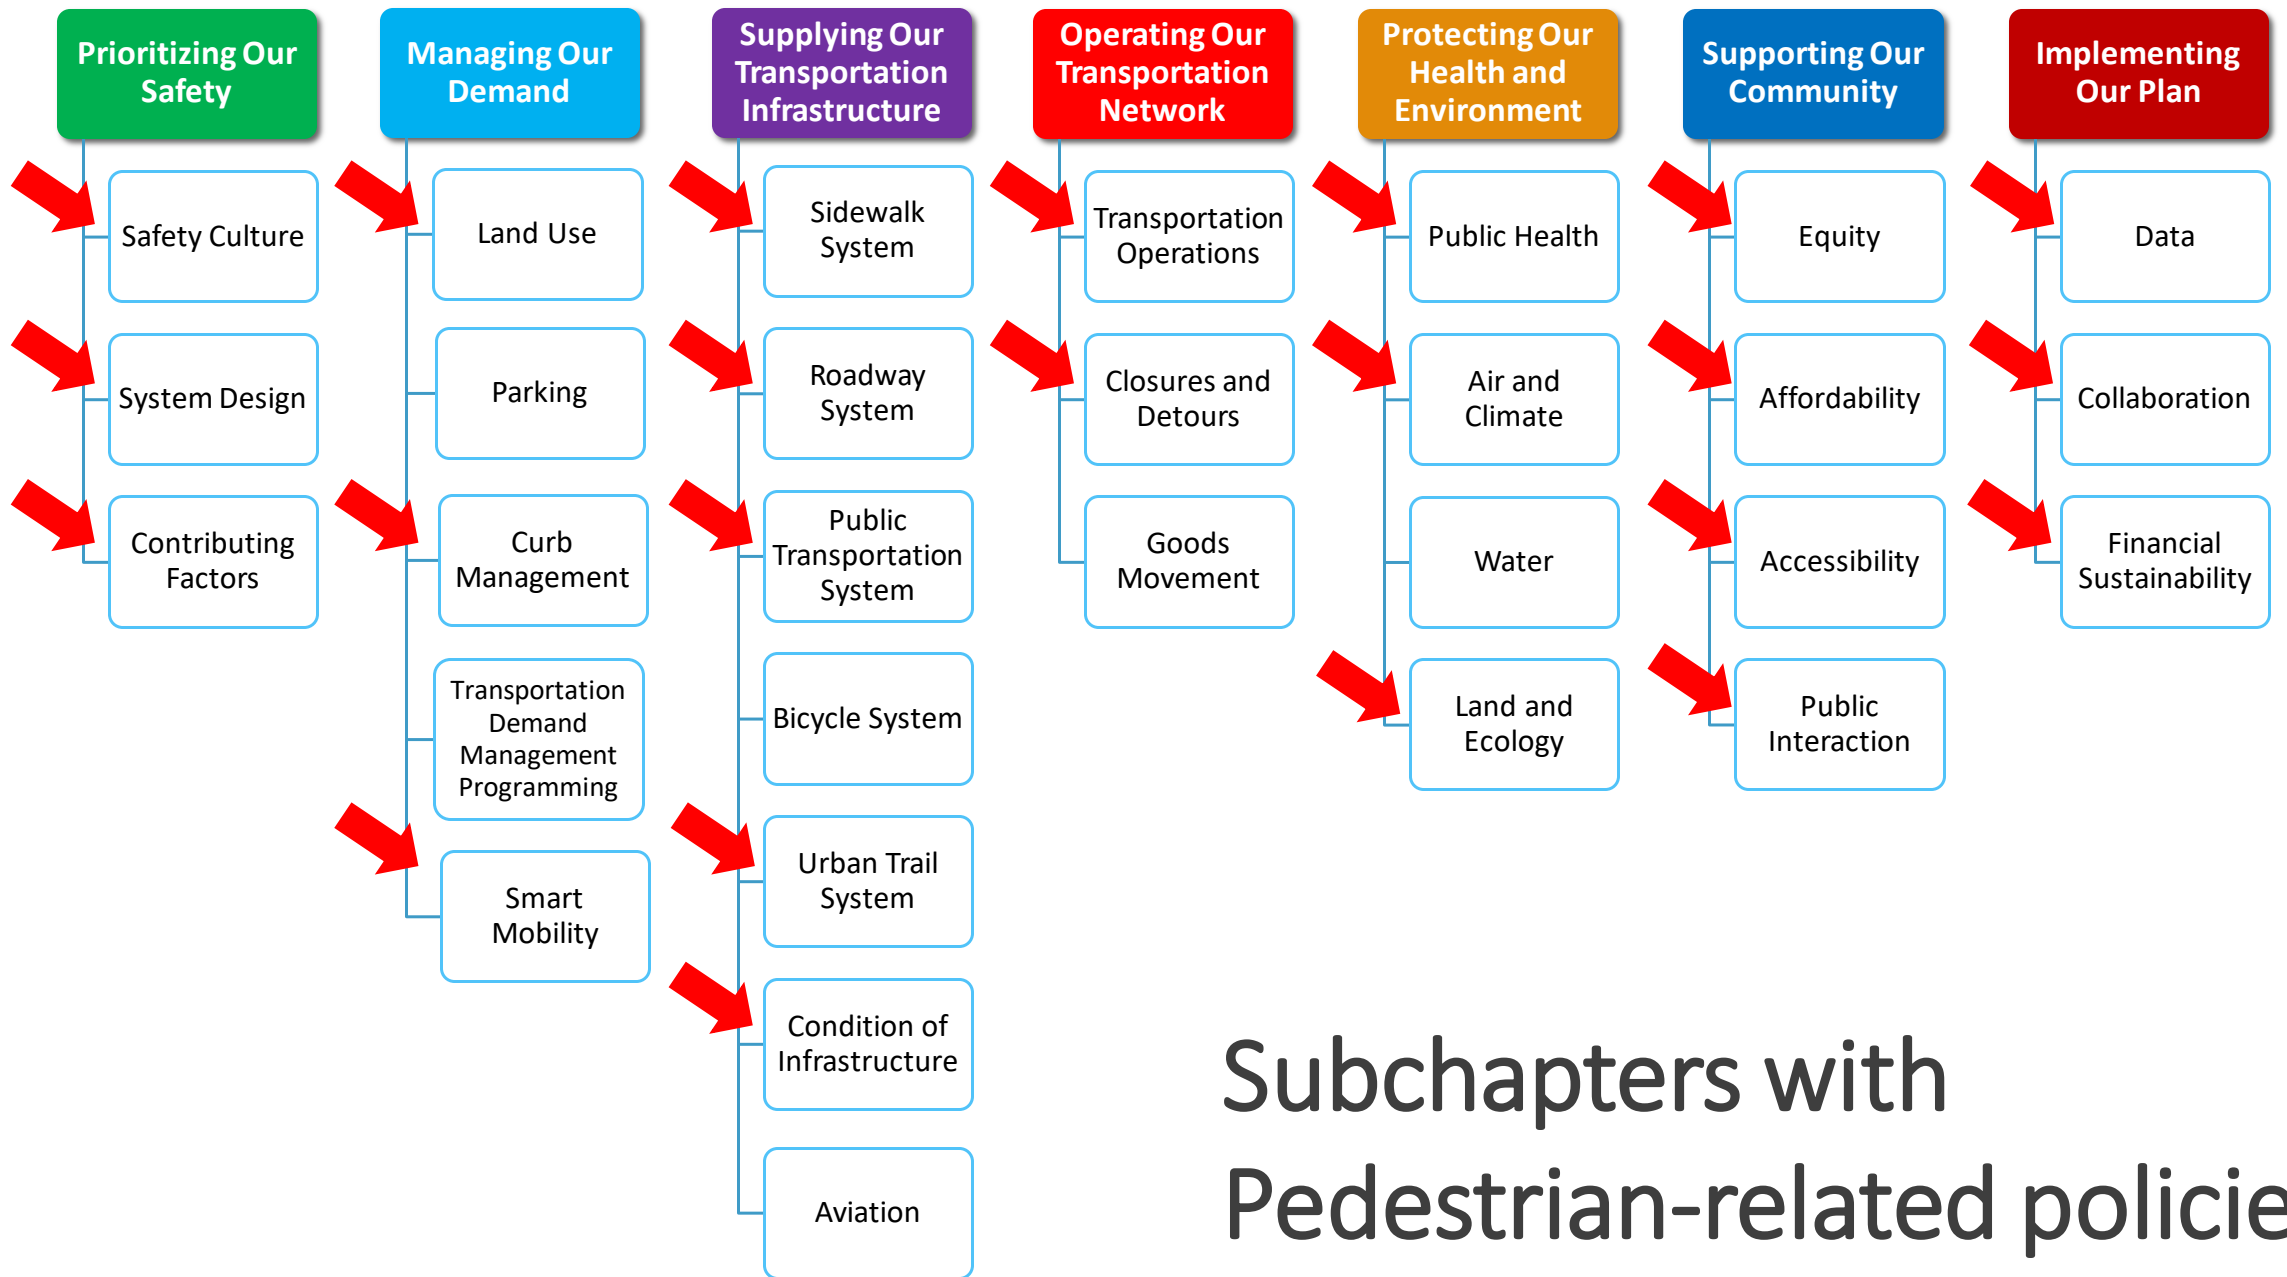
Prioritizing Our Safety

Safety Culture

System Design

Contributing Factors

Managing Our Demand

Land Use

Parking

Curb Management

Transportation Demand Management Programming

Smart Mobility

Supplying Our Transportation Infrastructure

Sidewalk System

Roadway System

Public Transportation System

Bicycle System

Urban Trail System

Condition of Infrastructure

Aviation

Operating Our Transportation Network

Transportation Operations

Closures and Detours

Goods Movement

Protecting Our Health and Environment

Public Health

Air and Climate

Water

Land and Ecology

Supporting Our Community

Equity

Affordability

Accessibility

Public Interaction

Implementing Our Plan

Data

Collaboration

Financial Sustainability

Subchapters with Pedestrian-related policie